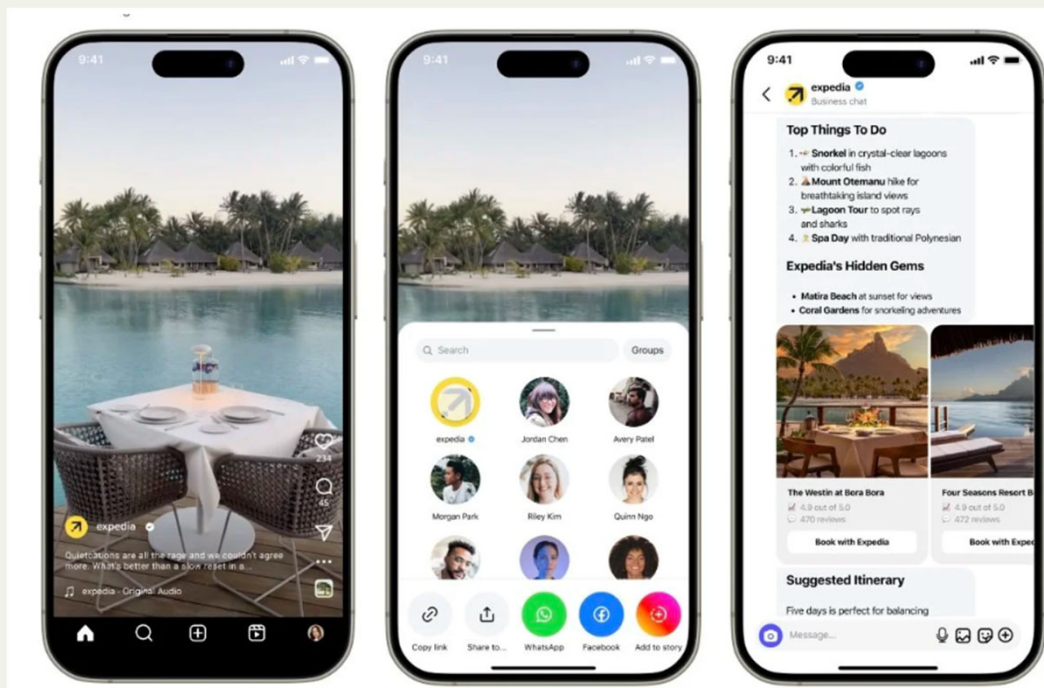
9:41

234

45

expedia

Quietcations are all the rage and we couldn't agree more. What's better than a slow reset in a...

expedia · Original Audio

9:41

Search

Groups

expedia

Jordan Chen

Avery Patel

Morgan Park

Riley Kim

Quinn Ngo

Copy link

Share to...

WhatsApp

Facebook

Add to story

9:41

expedia

Business chat

Top Things To Do

1. Snorkel in crystal-clear lagoons with colorful fish
2. Mount Otemanu hike for breathtaking island views
3. Lagoon Tour to spot rays and sharks
4. Spa Day with traditional Polynesian

Expedia's Hidden Gems

• Matira Beach at sunset for views
• Coral Gardens for snorkeling adventures

The Westin at Bora Bora
4.9 out of 5.0
470 reviews
Book with Expedia

Four Seasons Resort B
4.9 out of 5.0
472 reviews
Book with Expe

Suggested Itinerary

Five days is perfect for balancing

Message...